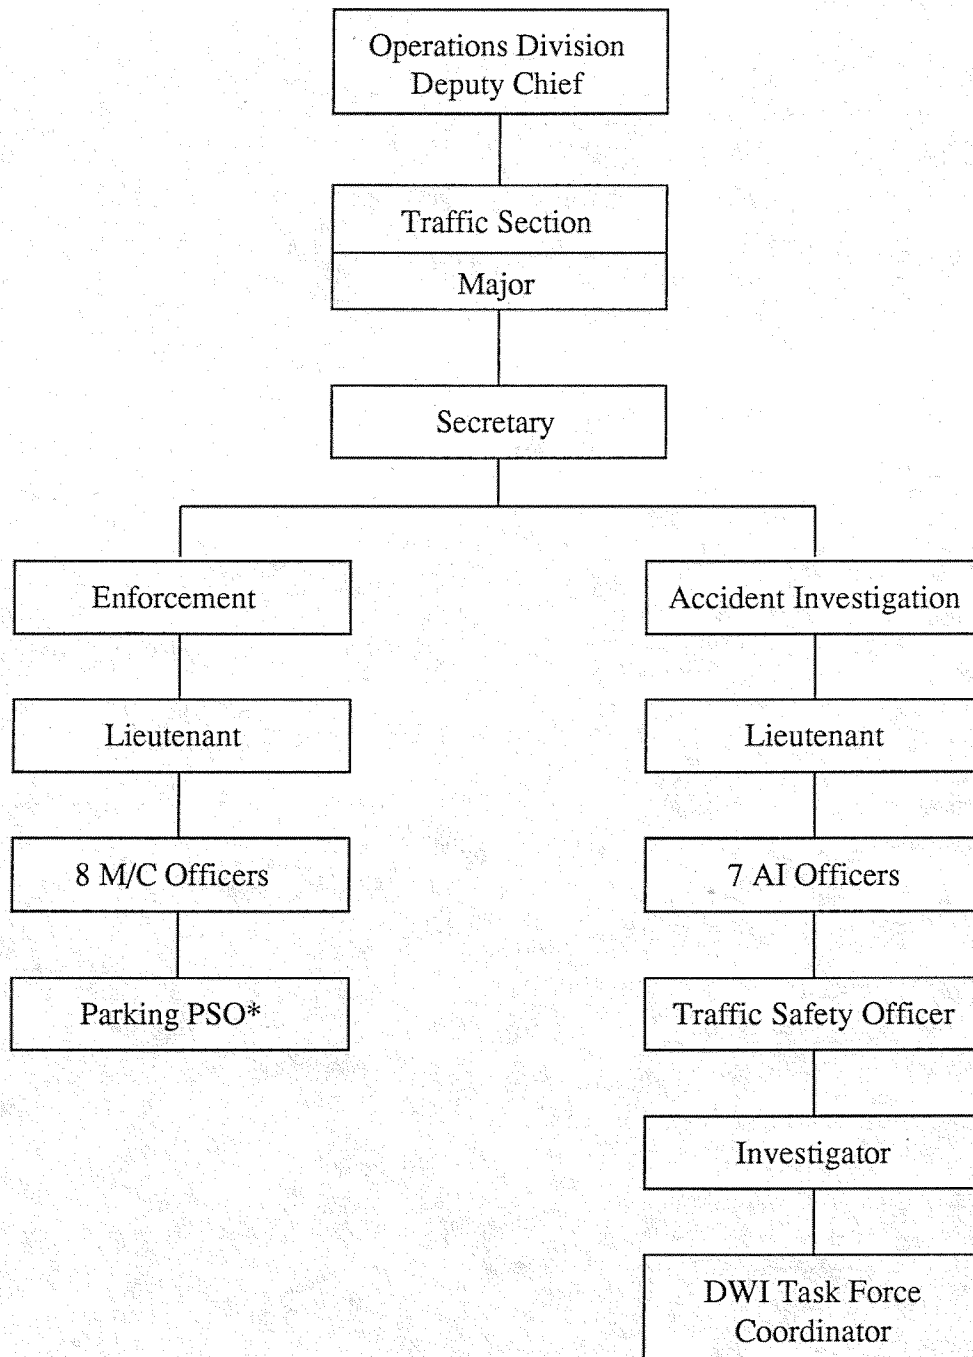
Operations Division
Deputy Chief

Traffic Section

Major

Secretary

Enforcement

Lieutenant

8 M/C Officers

Parking PSO*

Accident Investigation

Lieutenant

7 AI Officers

Traffic Safety Officer

Investigator

DWI Task Force Coordinator